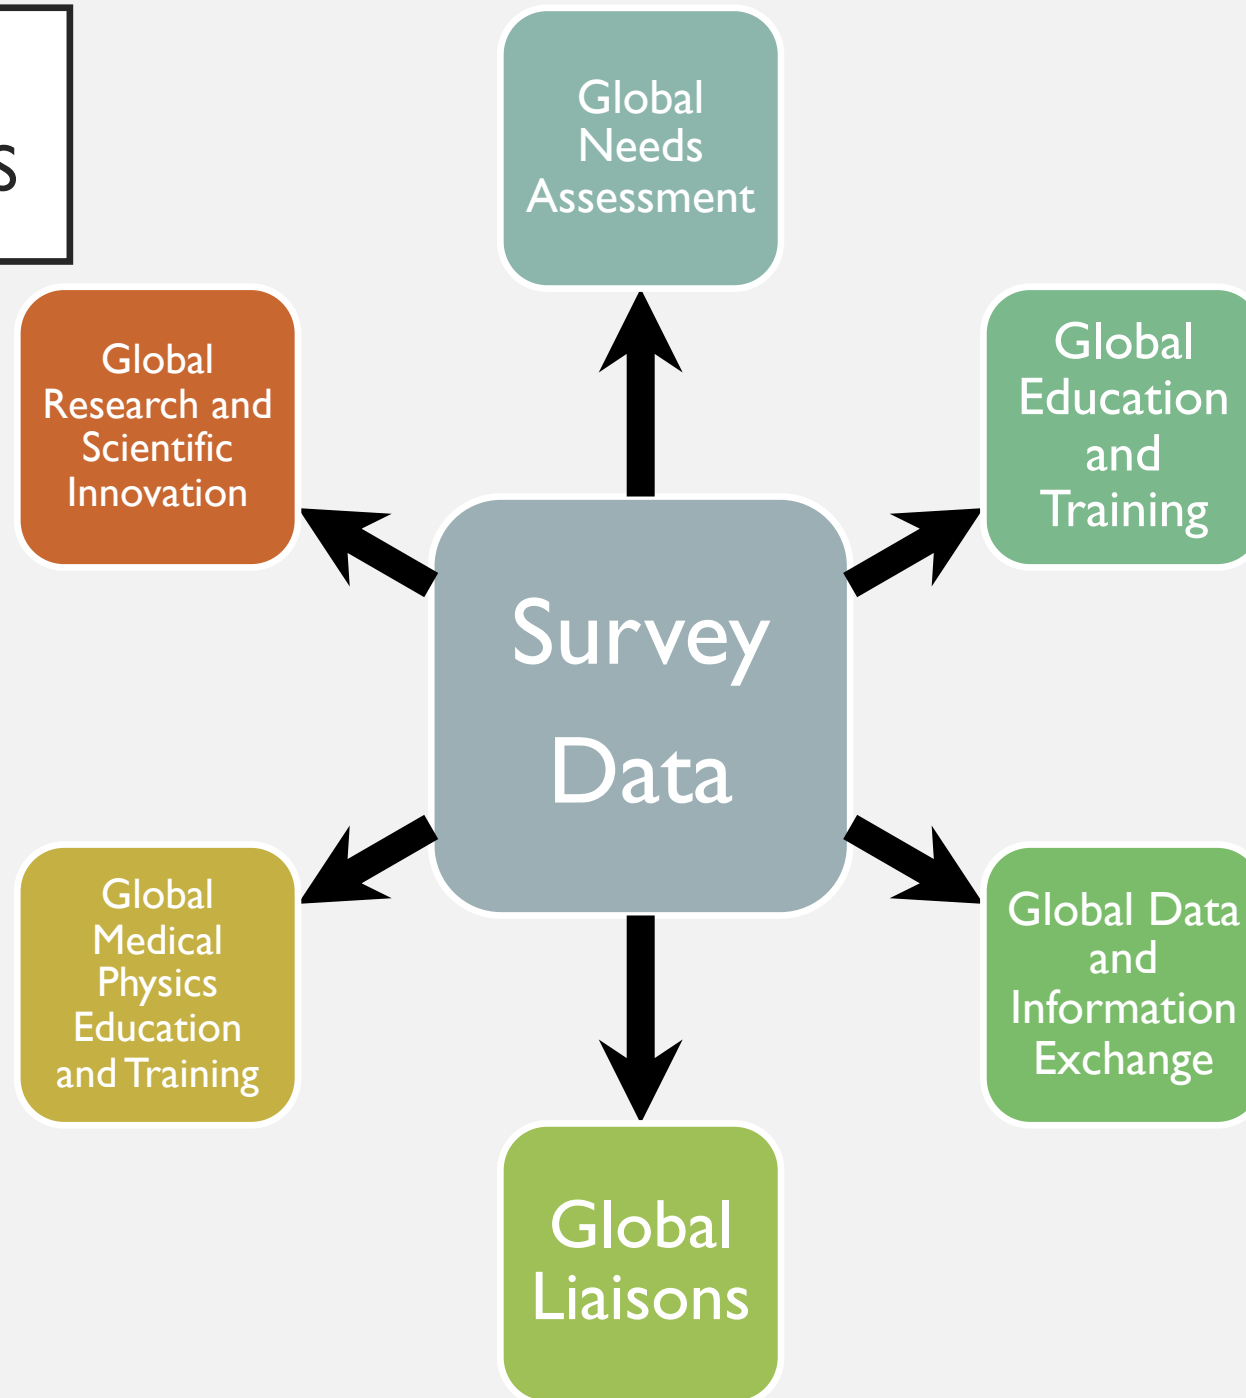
s

Global Needs Assessment

Global Research and Scientific Innovation

Global Education and Training

Survey Data

Global Medical Physics Education and Training

Global Data and Information Exchange

Global Liaisons